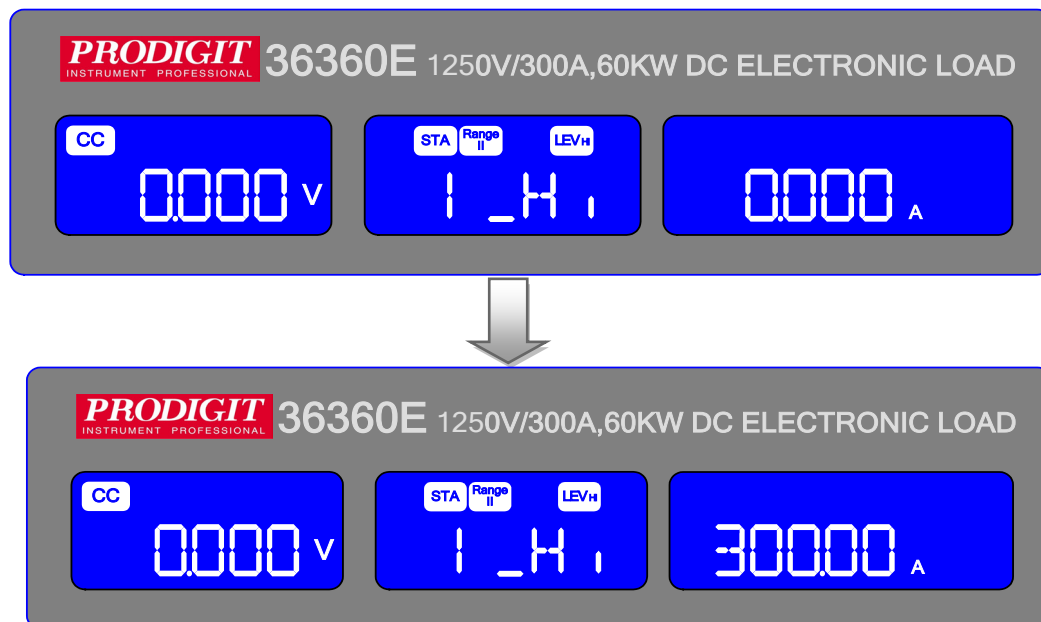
PRODIGIT
INSTRUMENT PROFESSIONAL
36360E 1250V/300A,60KW DC ELECTRONIC LOAD

CC
0.000 V

STA Range II LEV H
1 _Hi

0.000 A

PRODIGIT
INSTRUMENT PROFESSIONAL
36360E 1250V/300A,60KW DC ELECTRONIC LOAD

CC
0.000 V

STA Range II LEV H
1 _Hi

-300.00 A